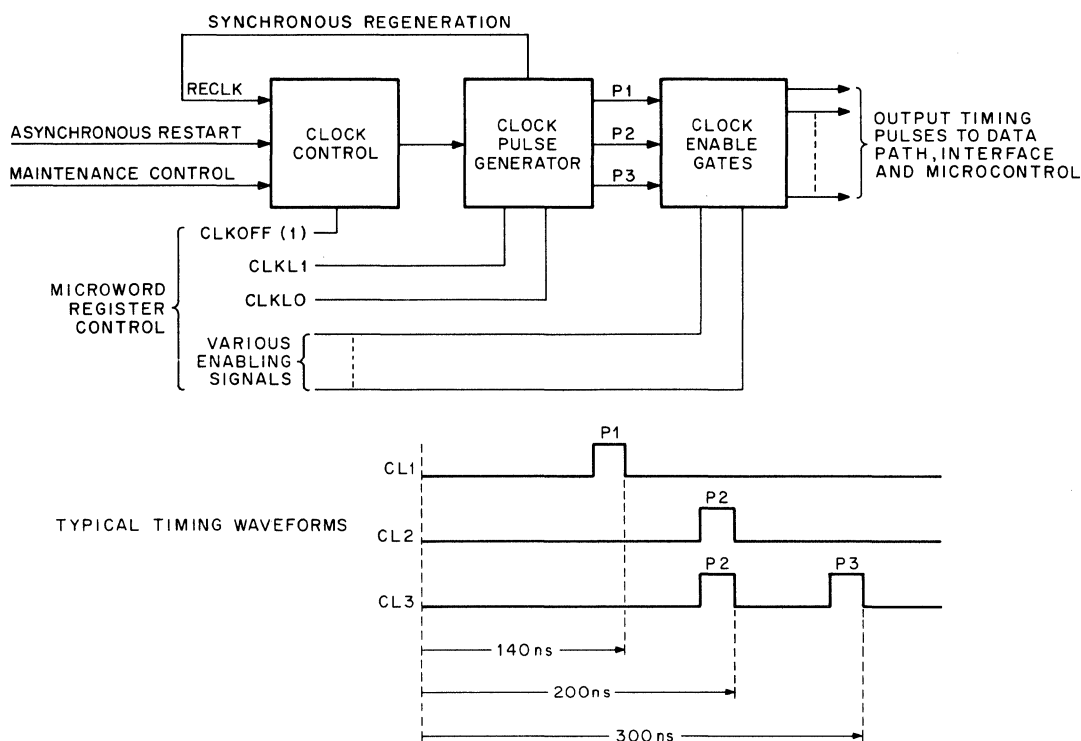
SYNCHRONOUS REGENERATION

RECLK

ASYNCHRONOUS RESTART

MAINTENANCE CONTROL

CLOCK CONTROL

CLOCK PULSE GENERATOR

P1

P2

P3

CLOCK ENABLE GATES

OUTPUT TIMING PULSES TO DATA PATH, INTERFACE AND MICROCONTROL

CLKOFF (1)

CLKL1

CLKLO

MICROWORD REGISTER CONTROL

VARIOUS ENABLING SIGNALS

TYPICAL TIMING WAVEFORMS

CL1

P1

CL2

P2

CL3

P2

P3

140ns

200ns

300ns